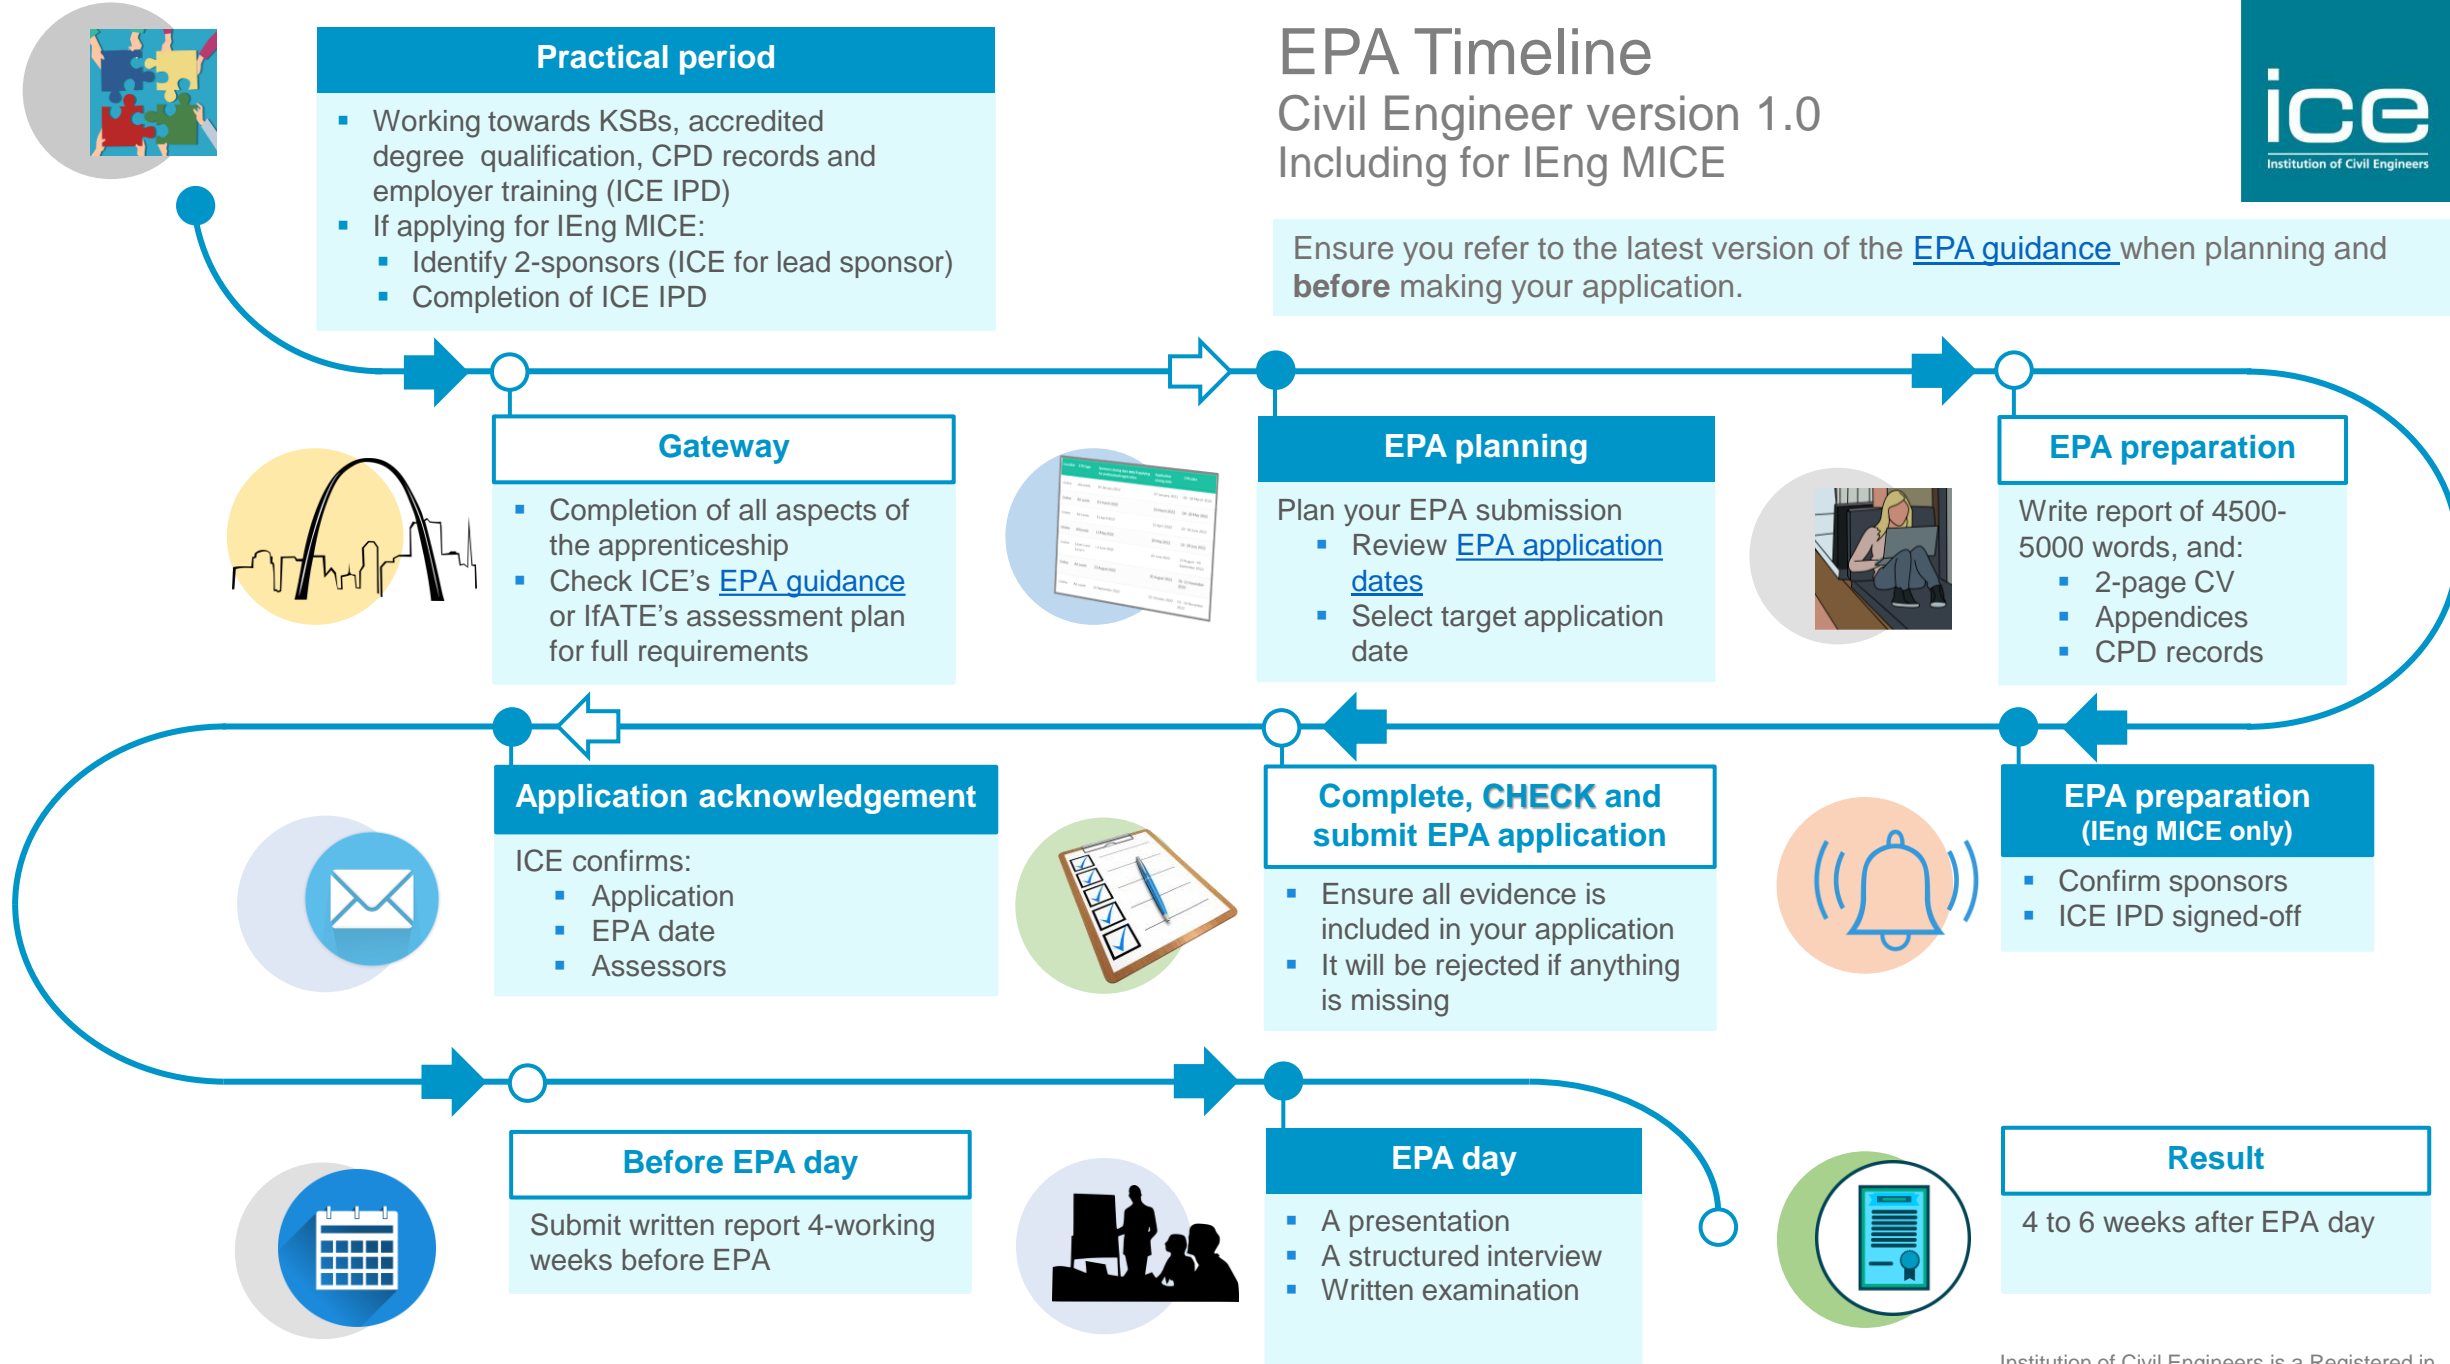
Practical period

- Working towards KSBs, accredited degree qualification, CPD records and employer training (ICE IPD)
- If applying for IEng MICE:
  - Identify 2-sponsors (ICE for lead sponsor)
  - Completion of ICE IPD

EPA Timeline
Civil Engineer version 1.0
Including for IEng MICE

ice
Institution of Civil Engineers

Ensure you refer to the latest version of the EPA guidance when planning and **before** making your application.

Gateway

- Completion of all aspects of the apprenticeship
- Check ICE's EPA guidance or IfATE's assessment plan for full requirements

EPA planning

Plan your EPA submission
- Review EPA application dates
- Select target application date

EPA preparation

Write report of 4500-5000 words, and:
- 2-page CV
- Appendices
- CPD records

Application acknowledgement

ICE confirms:
- Application
- EPA date
- Assessors

Complete, CHECK and submit EPA application

- Ensure all evidence is included in your application
- It will be rejected if anything is missing

EPA preparation
(IEng MICE only)

- Confirm sponsors
- ICE IPD signed-off

Before EPA day

Submit written report 4-working weeks before EPA

EPA day

- A presentation
- A structured interview
- Written examination

Result

4 to 6 weeks after EPA day

Institution of Civil Engineers is a Registered in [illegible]